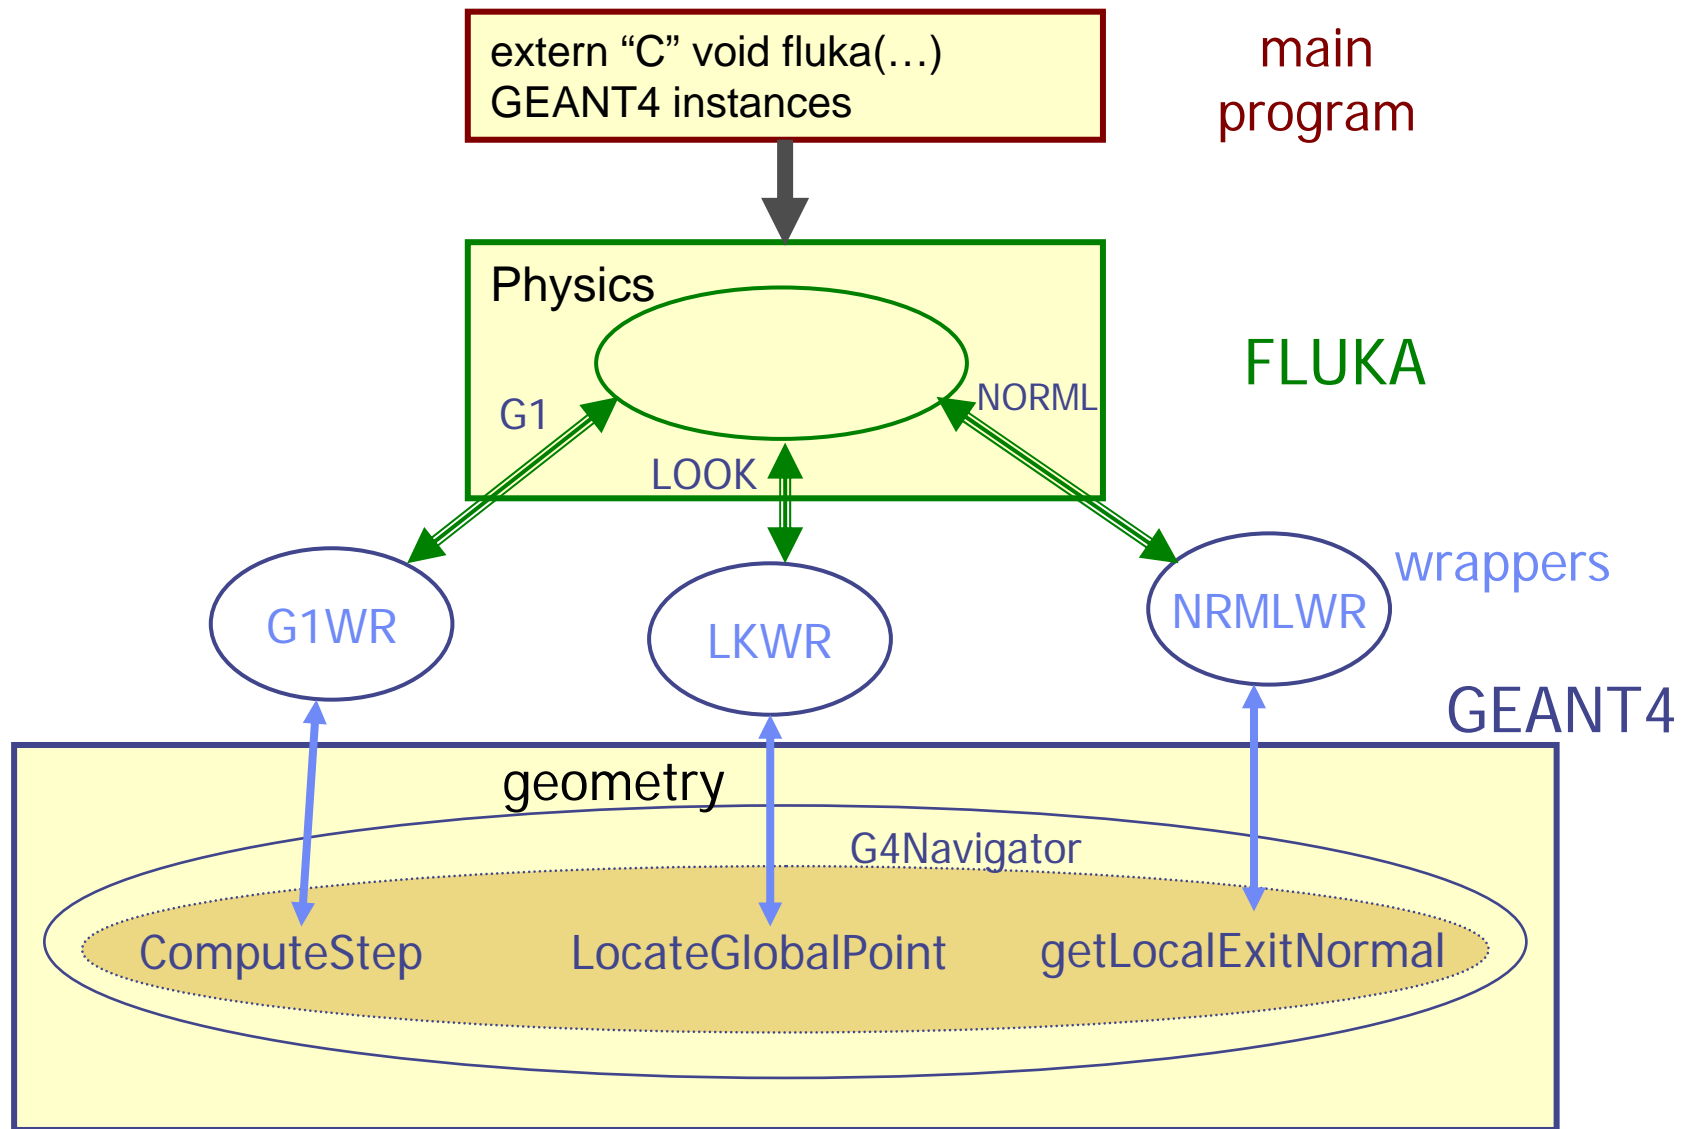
extern "C" void fluka(…)
GEANT4 instances

main program

Physics

FLUKA

G1

NORML

LOOK

wrappers

G1WR

LKWR

NRMLWR

GEANT4

geometry

G4Navigator

ComputeStep

LocateGlobalPoint

getLocalExitNormal